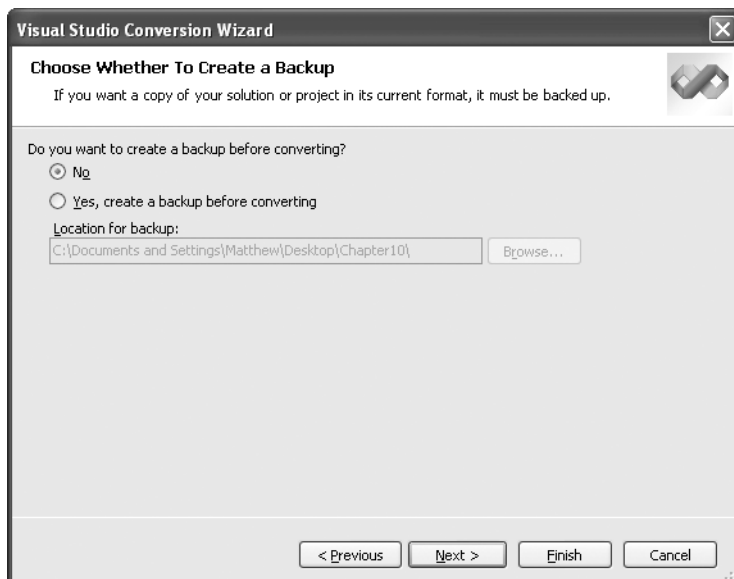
Visual Studio Conversion Wizard

Choose Whether To Create a Backup

If you want a copy of your solution or project in its current format, it must be backed up.

Do you want to create a backup before converting?

No

Yes, create a backup before converting

Location for backup:

C:\Documents and Settings\Matthew\Desktop\Chapter10\

Browse...

< Previous

Next >

Finish

Cancel